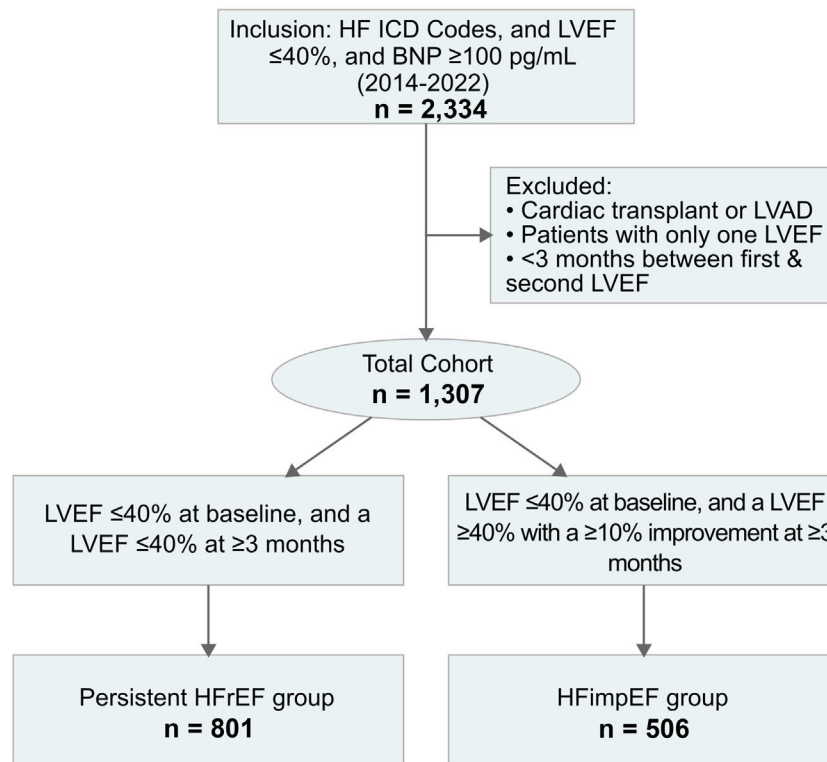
Inclusion: HF ICD Codes, and LVEF ≤40%, and BNP ≥100 pg/mL (2014-2022)
**n = 2,334**

Excluded:
• Cardiac transplant or LVAD
• Patients with only one LVEF
• <3 months between first & second LVEF

Total Cohort
**n = 1,307**

LVEF ≤40% at baseline, and a LVEF ≤40% at ≥3 months

LVEF ≤40% at baseline, and a LVEF ≥40% with a ≥10% improvement at ≥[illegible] months

Persistent HFrEF group
**n = 801**

HFimpEF group
**n = 506**